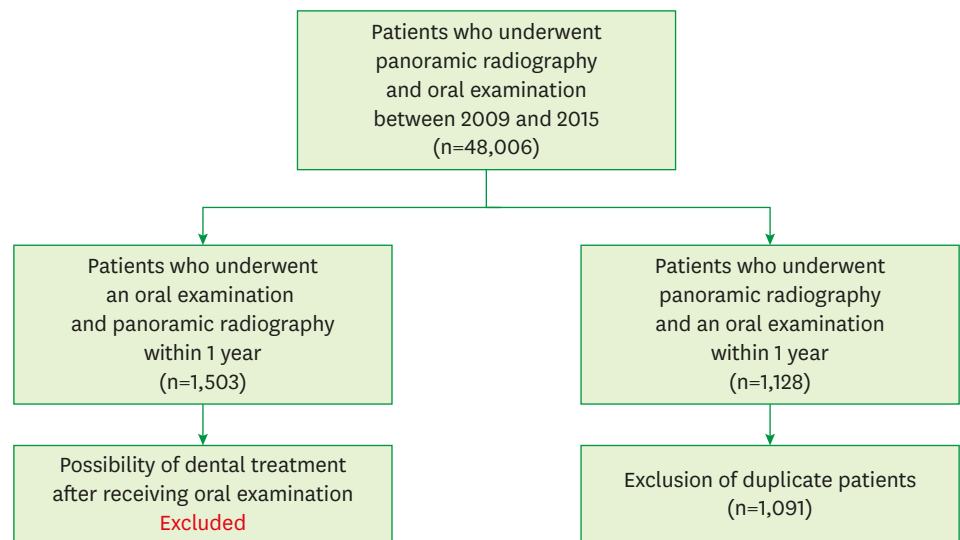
Patients who underwent panoramic radiography and oral examination between 2009 and 2015 (n=48,006)

Patients who underwent an oral examination and panoramic radiography within 1 year (n=1,503)

Patients who underwent panoramic radiography and an oral examination within 1 year (n=1,128)

Possibility of dental treatment after receiving oral examination Excluded

Exclusion of duplicate patients (n=1,091)